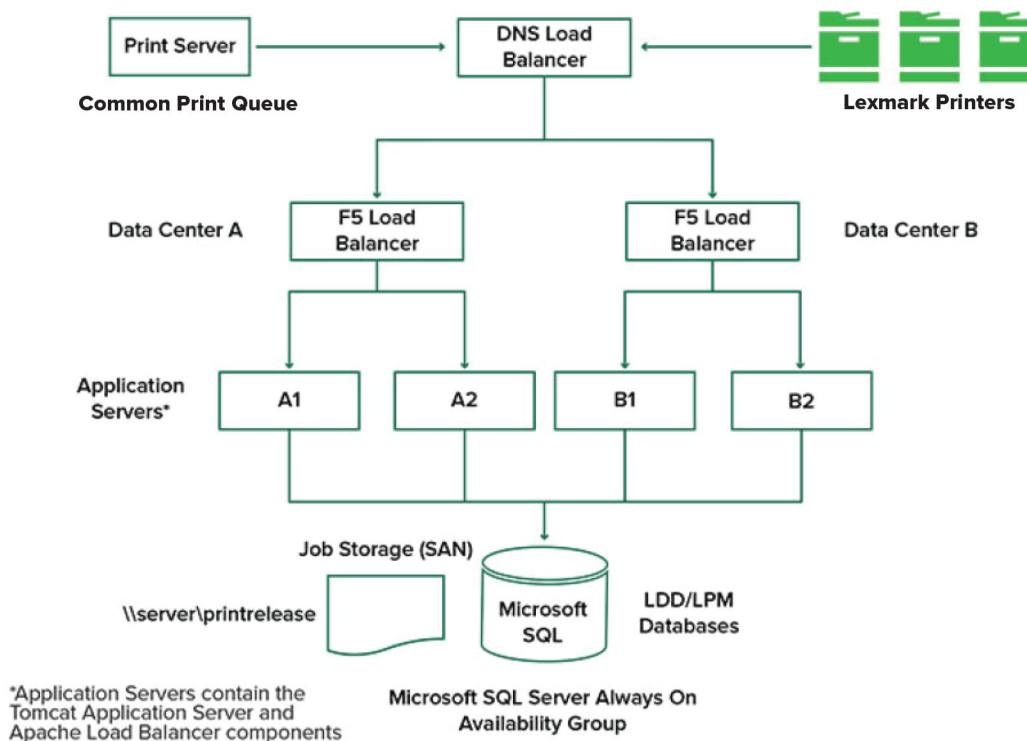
Print Server

Common Print Queue

DNS Load Balancer

Lexmark Printers

Data Center A

F5 Load Balancer

F5 Load Balancer

Data Center B

Application Servers*

A1

A2

B1

B2

Job Storage (SAN)

\\server\printrelease

Microsoft SQL

LDD/LPM Databases

*Application Servers contain the Tomcat Application Server and Apache Load Balancer components

Microsoft SQL Server Always On Availability Group